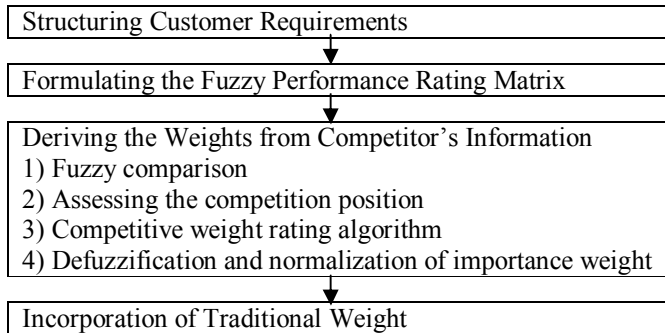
Structuring Customer Requirements

Formulating the Fuzzy Performance Rating Matrix

Deriving the Weights from Competitor's Information
1) Fuzzy comparison
2) Assessing the competition position
3) Competitive weight rating algorithm
4) Defuzzification and normalization of importance weight

Incorporation of Traditional Weight